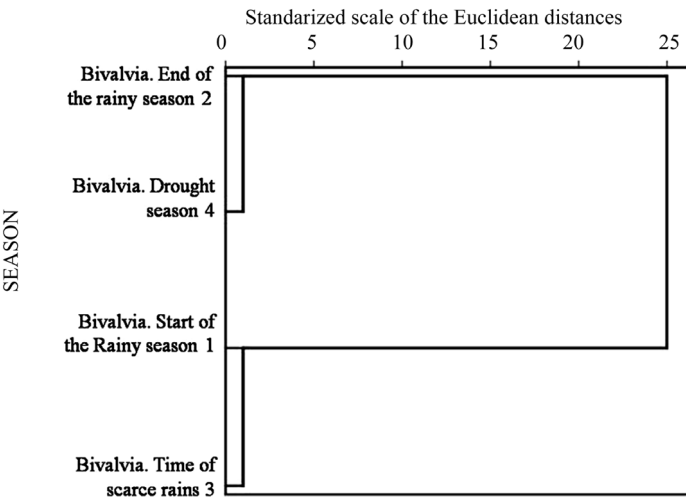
Standarized scale of the Euclidean distances

0 5 10 15 20 25

SEASON

Bivalvia. End of the rainy season 2

Bivalvia. Drought season 4

Bivalvia. Start of the Rainy season 1

Bivalvia. Time of scarce rains 3